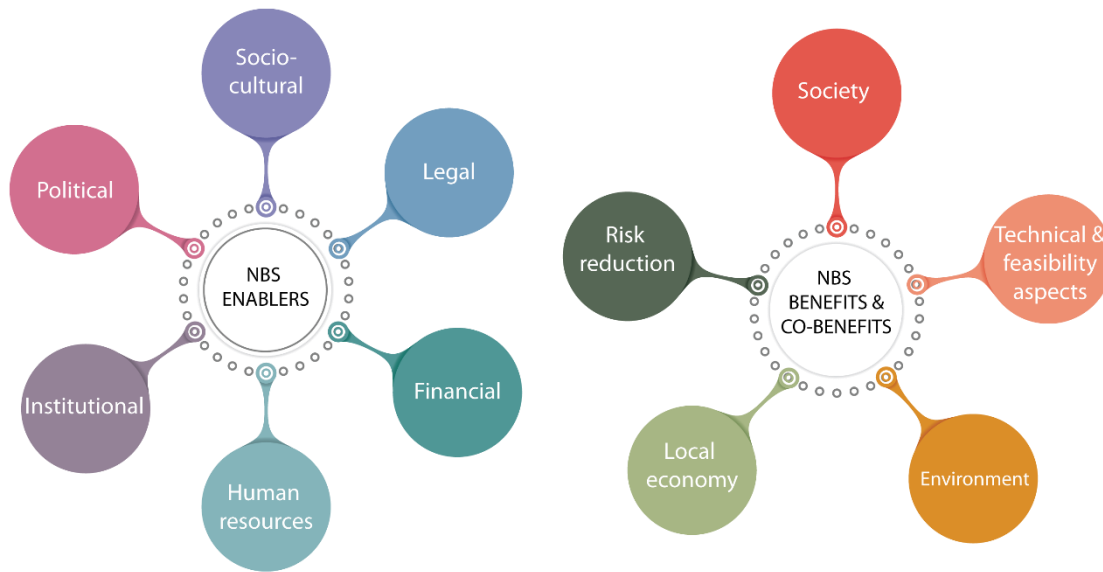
Socio-cultural

Legal

Political

NBS ENABLERS

Institutional

Financial

Human resources

Society

Risk reduction

Technical & feasibility aspects

NBS BENEFITS & CO-BENEFITS

Local economy

Environment